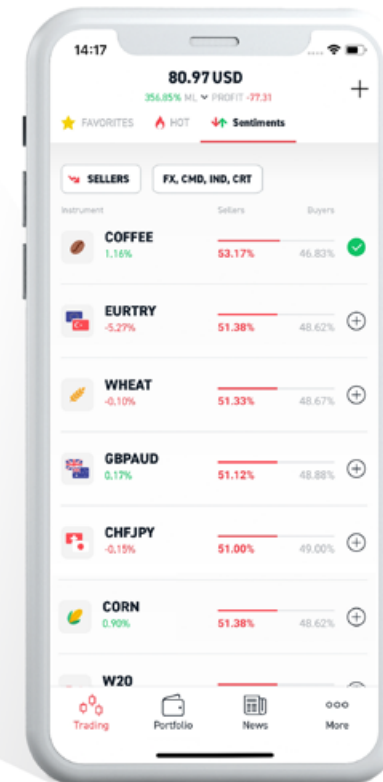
14:17

80.97 USD

356.85% ML PROFIT -37.31

+

FAVORITES HOT Sentiments

SELLERS FX, CMD, IND, CRT

| Instrument | Sellers | Buyers |
|---|---|---|
| COFFEE 1.16% | 53.17% | 46.83% |
| EURTRY -5.27% | 51.38% | 48.62% |
| WHEAT -0.10% | 51.33% | 48.67% |
| GBPAUD 0.17% | 51.12% | 48.88% |
| CHFJPY -0.15% | 51.00% | 49.00% |
| CORN 0.90% | 51.38% | 48.62% |
| W20 | | |

Trading Portfolio News More